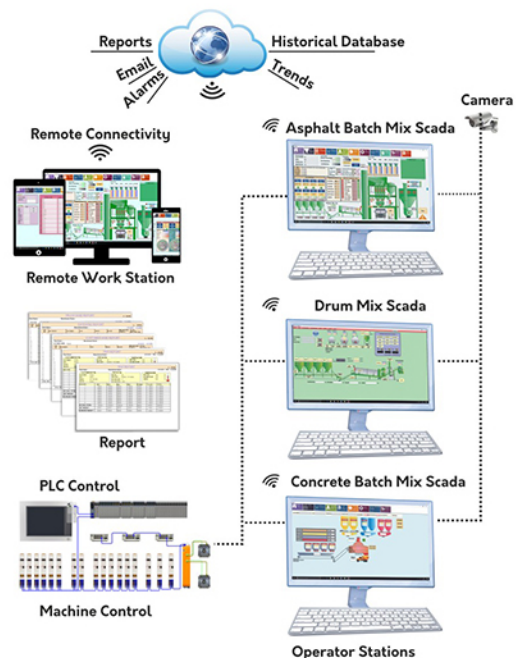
Reports

Historical Database

Email

Alarms

Trends

Camera

Remote Connectivity

Asphalt Batch Mix Scada

Remote Work Station

Drum Mix Scada

Report

PLC Control

Concrete Batch Mix Scada

Machine Control

Operator Stations